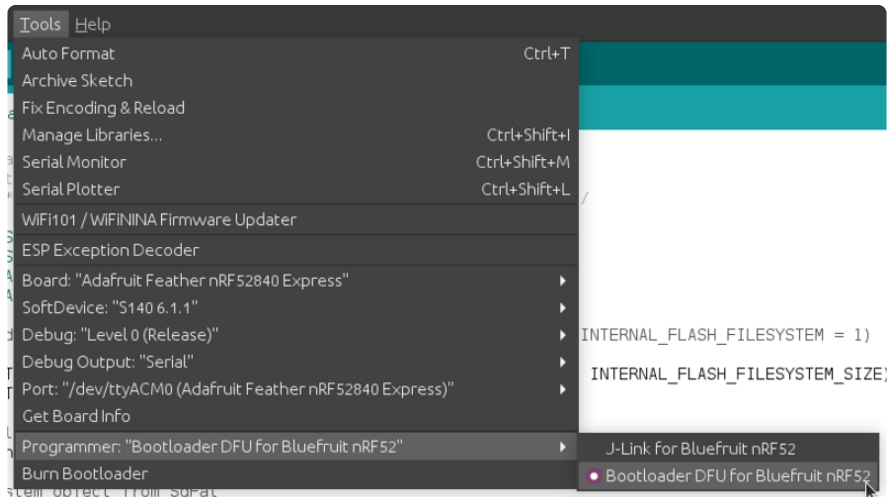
Tools Help

Auto Format Ctrl+T
Archive Sketch
Fix Encoding & Reload
Manage Libraries... Ctrl+Shift+I
Serial Monitor Ctrl+Shift+M
Serial Plotter Ctrl+Shift+L
WiFi101 / WiFiNINA Firmware Updater
ESP Exception Decoder
Board: "Adafruit Feather nRF52840 Express"
SoftDevice: "S140 6.1.1"
Debug: "Level 0 (Release)"
Debug Output: "Serial"
Port: "/dev/ttyACM0 (Adafruit Feather nRF52840 Express)"
Get Board Info
Programmer: "Bootloader DFU for Bluefruit nRF52"
Burn Bootloader

J-Link for Bluefruit nRF52
Bootloader DFU for Bluefruit nRF52

INTERNAL_FLASH_FILESYSTEM = 1)
INTERNAL_FLASH_FILESYSTEM_SIZE)
stem object from SdFat